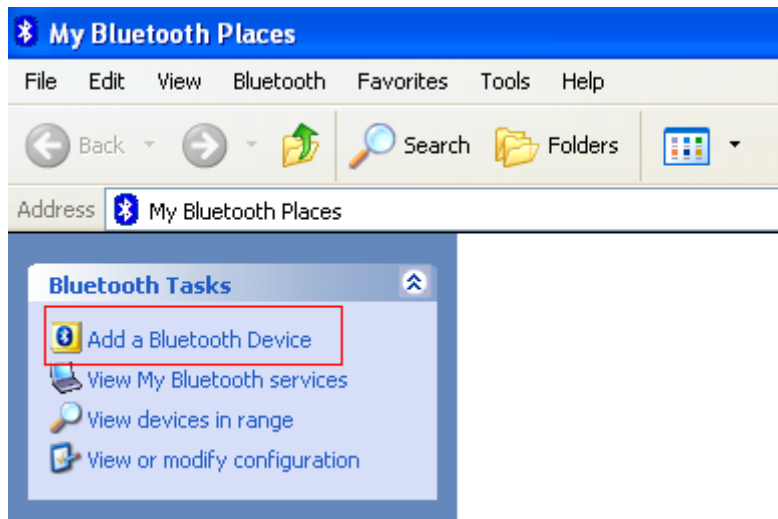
My Bluetooth Places

File Edit View Bluetooth Favorites Tools Help

Back Search Folders

Address My Bluetooth Places

Bluetooth Tasks

Add a Bluetooth Device
View My Bluetooth services
View devices in range
View or modify configuration